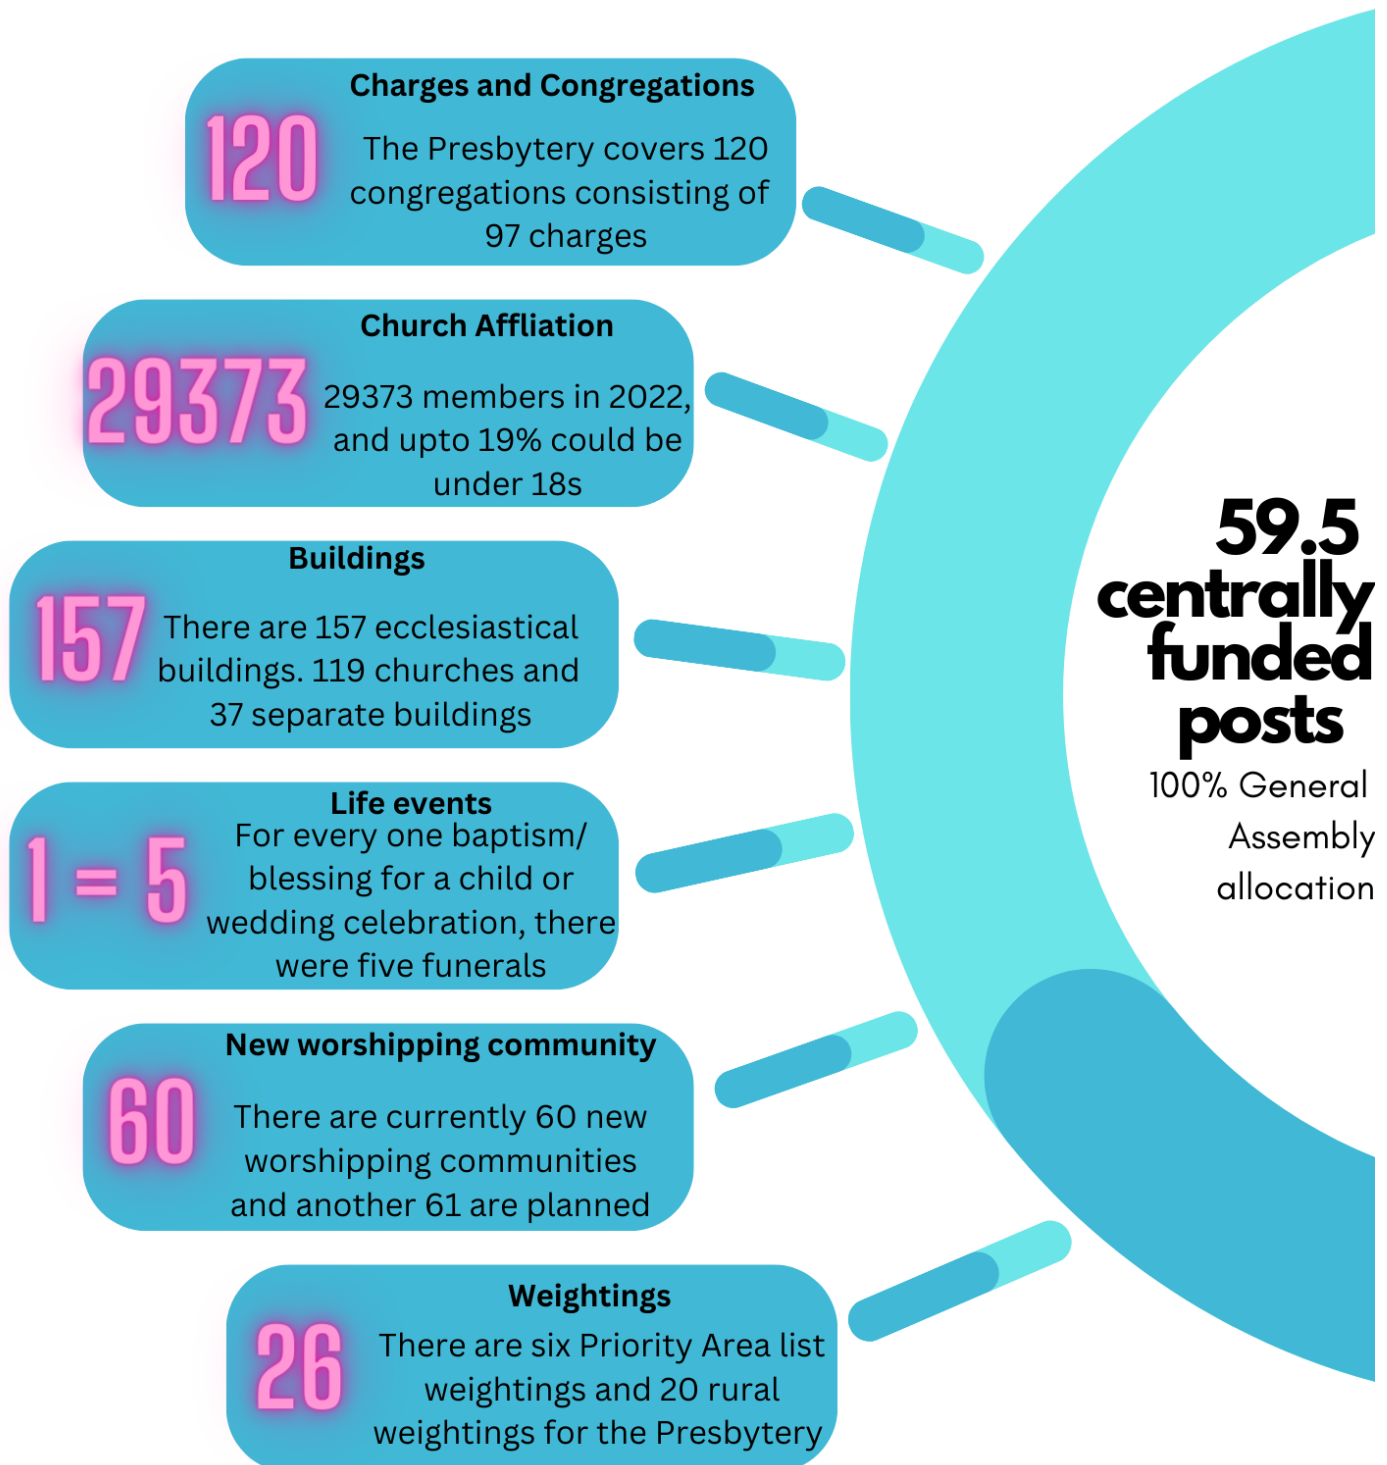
Charges and Congregations

120

The Presbytery covers 120 congregations consisting of 97 charges

Church Affliation

29373

29373 members in 2022, and upto 19% could be under 18s

Buildings

157

There are 157 ecclesiastical buildings. 119 churches and 37 separate buildings

Life events

1 = 5

For every one baptism/ blessing for a child or wedding celebration, there were five funerals

New worshipping community

60

There are currently 60 new worshipping communities and another 61 are planned

Weightings

26

There are six Priority Area list weightings and 20 rural weightings for the Presbytery

59.5 centrally funded posts

100% General Assembly allocation